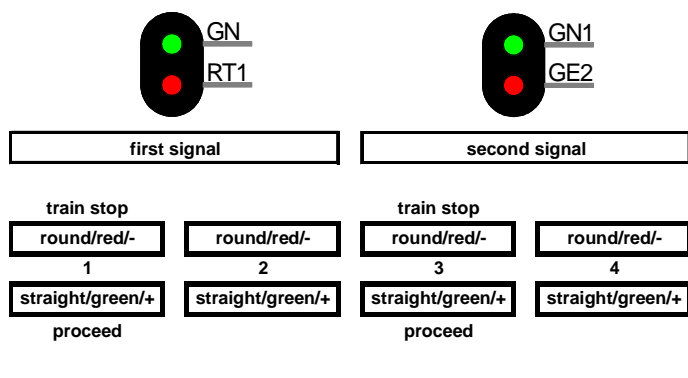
GN
RT1

GN1
GE2

first signal

second signal

train stop

round/red/-

1

straight/green/+

proceed

round/red/-

2

straight/green/+

train stop

round/red/-

3

straight/green/+

proceed

round/red/-

4

straight/green/+